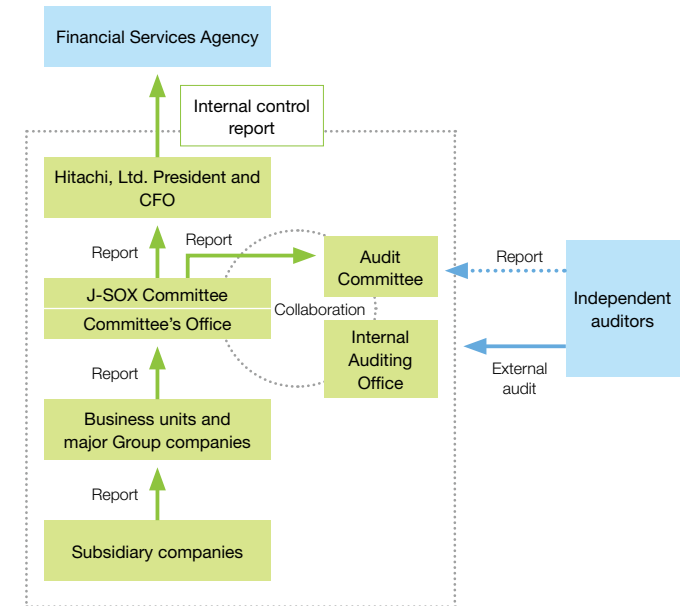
Financial Services Agency

Internal control report

Hitachi, Ltd. President and CFO

Report

Report

Audit Committee

Report

Independent auditors

J-SOX Committee

Committee's Office

Collaboration

Internal Auditing Office

External audit

Report

Business units and major Group companies

Report

Subsidiary companies